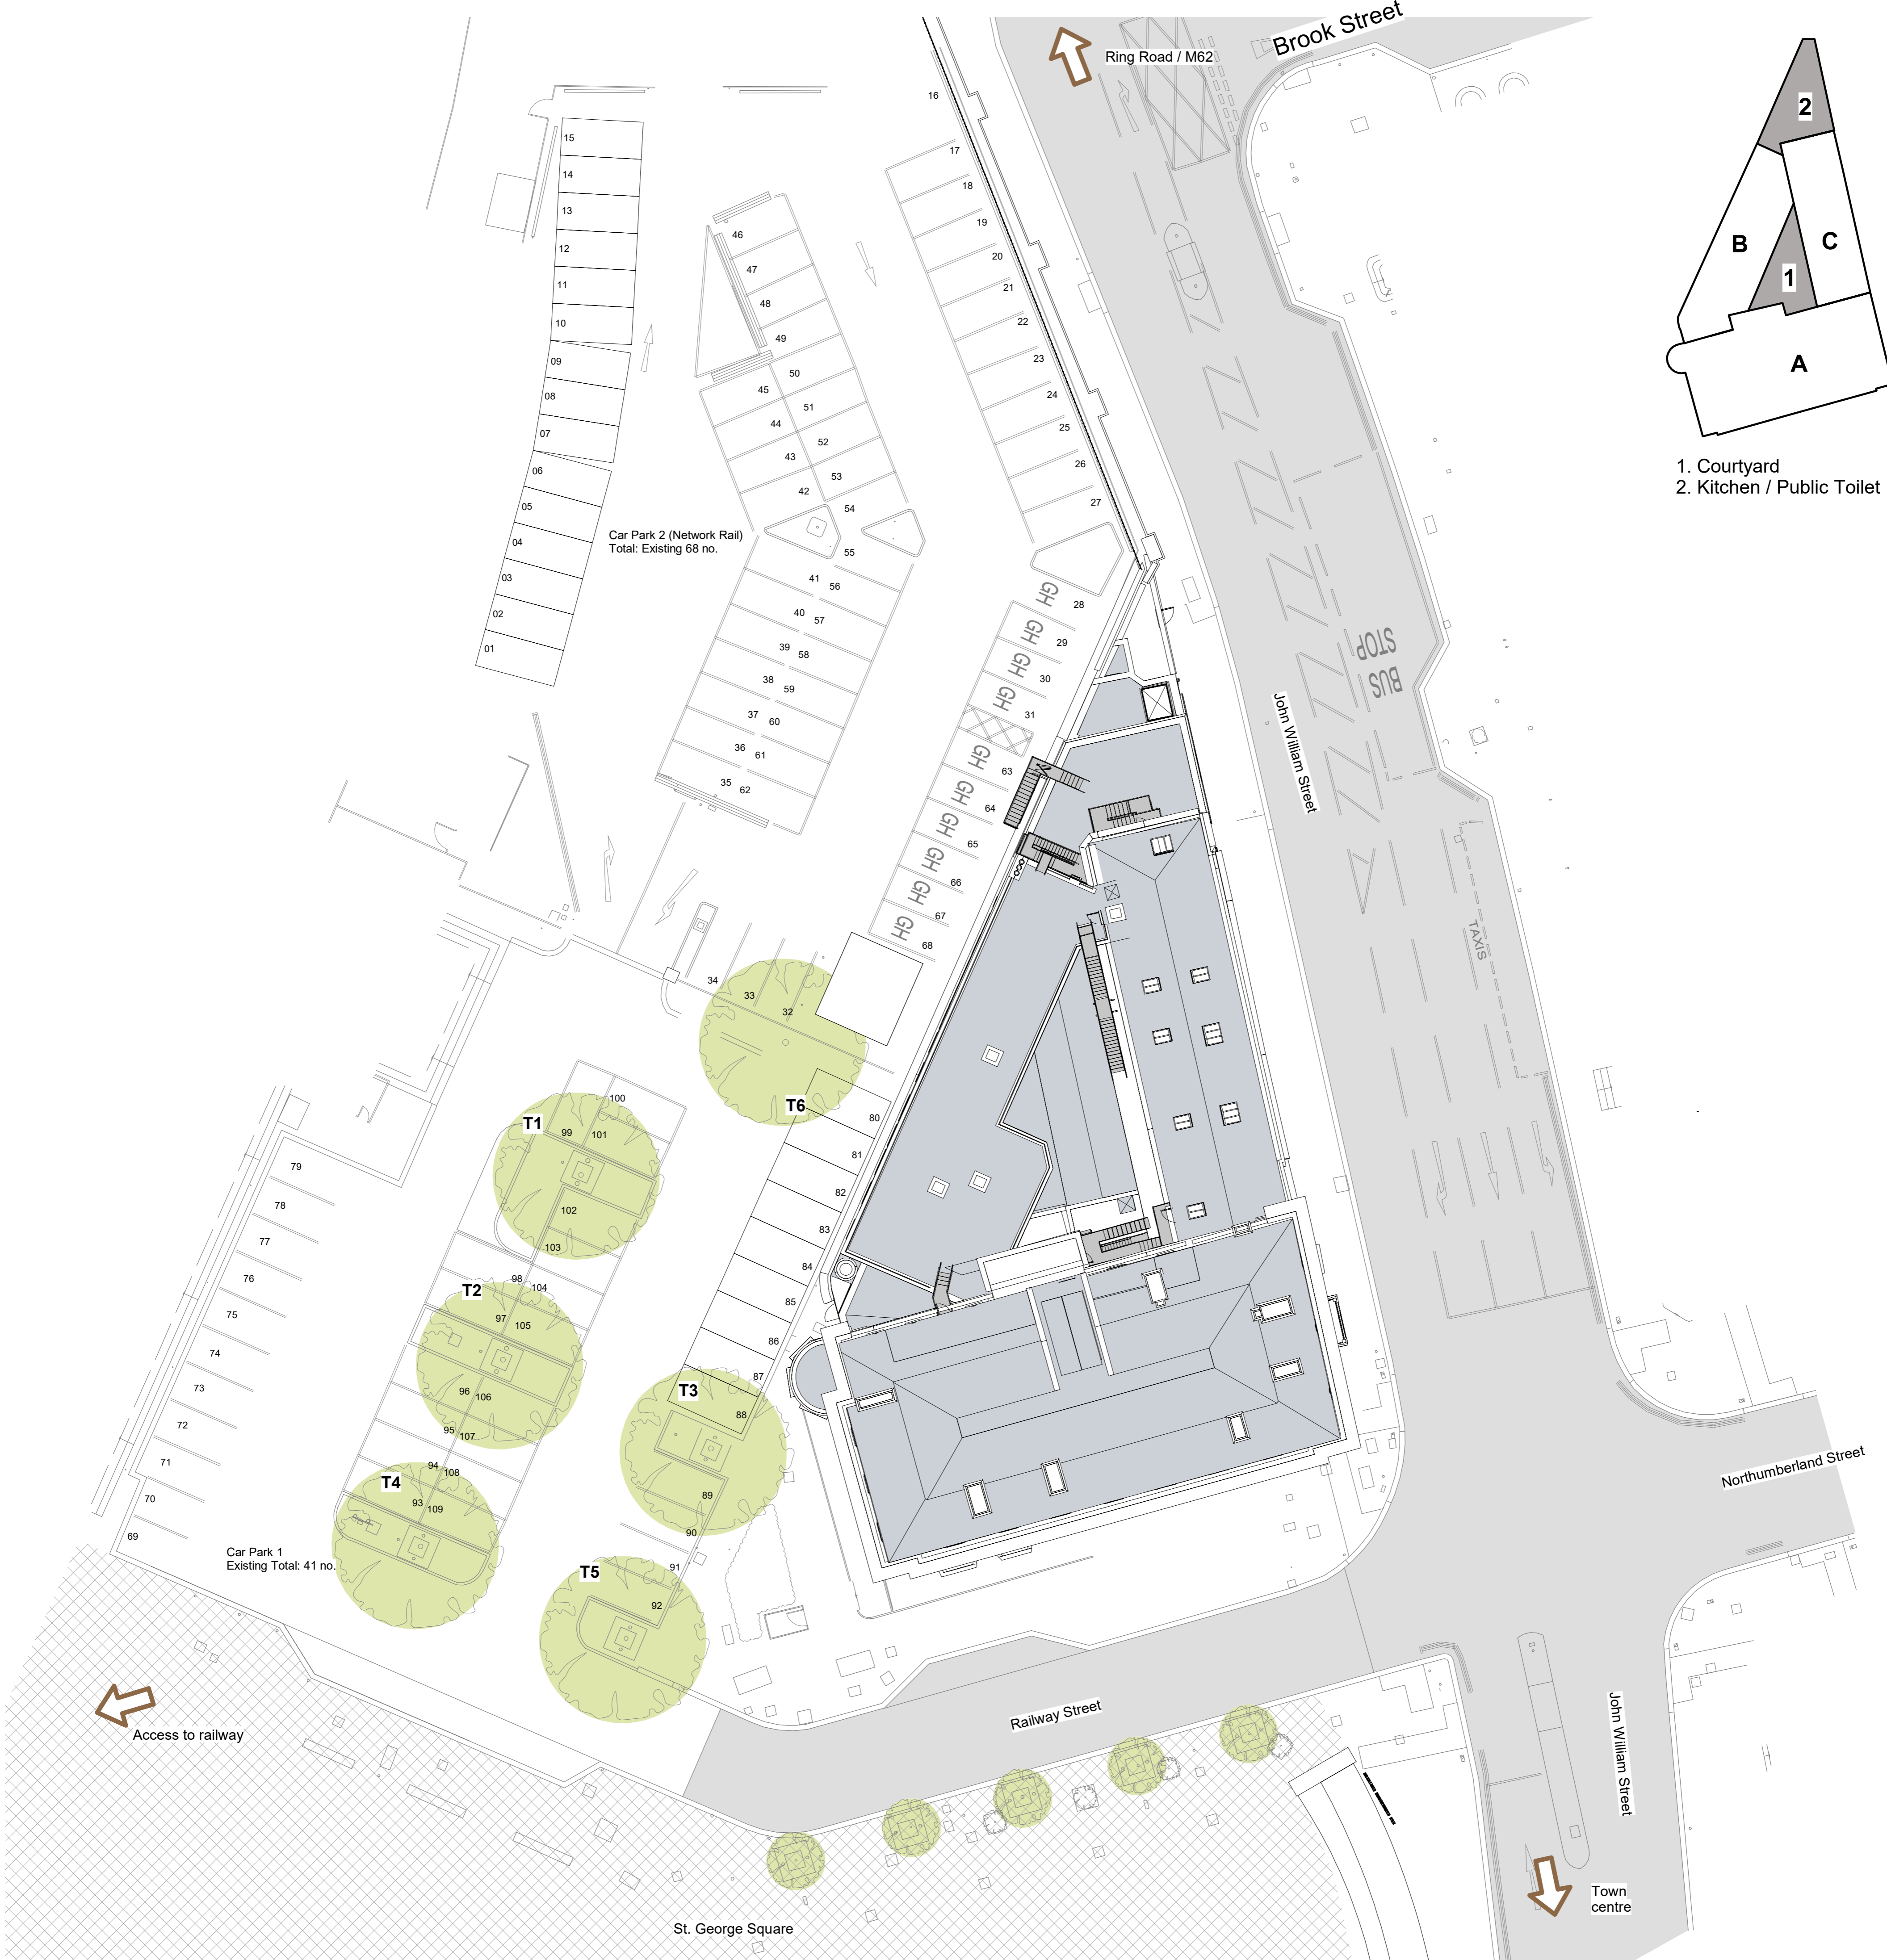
Brook Street
Ring Road / M62

2
B
C
1
A

1. Courtyard
2. Kitchen / Public Toilet

15
14
13
12
11
10
09
08
07
06
05
04
03
02
01

46
47
48
49
50
45
51
44
52
43
53
42
54
55
41
56
40
57
39
58
38
59
37
60
36
61
35
62

16
17
18
19
20
21
22
23
24
25
26
27
28
29
30
31
63
64
65
66
67
68

GH
GH
GH
GH
GH
GH
GH
GH
GH
GH

Car Park 2 (Network Rail)
Total: Existing 68 no.

BUS STOP
John William Street
TAXIS

34
33
32
T6
80
81
82
83
84
85
86
87
88
89
90
91
92
T1
100
99
101
102
103
T2
98
104
97
105
96
106
95
107
T3
T4
94
108
93
109
T5

79
78
77
76
75
74
73
72
71
70
69

Car Park 1
Existing Total: 41 no.

Northumberland Street
Railway Street
Access to railway
John William Street
Town centre
St. George Square